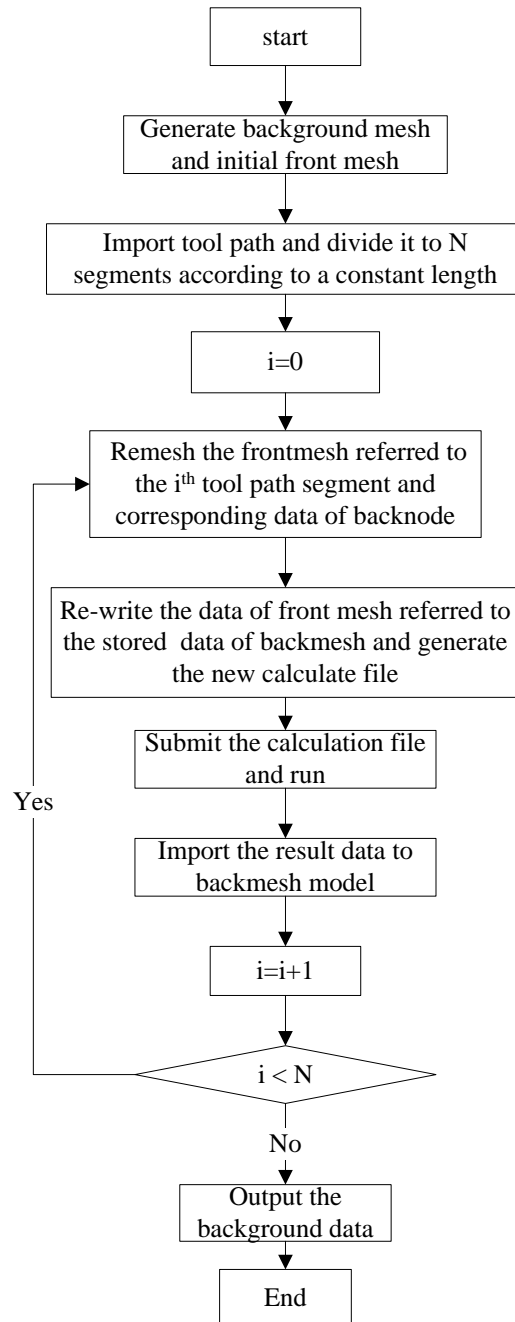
start

Generate background mesh and initial front mesh

Import tool path and divide it to N segments according to a constant length

i=0

Remesh the frontmesh referred to the i$^{th}$ tool path segment and corresponding data of backnode

Re-write the data of front mesh referred to the stored data of backmesh and generate the new calculate file

Submit the calculation file and run

Yes

Import the result data to backmesh model

i=i+1

i < N

No

Output the background data

End